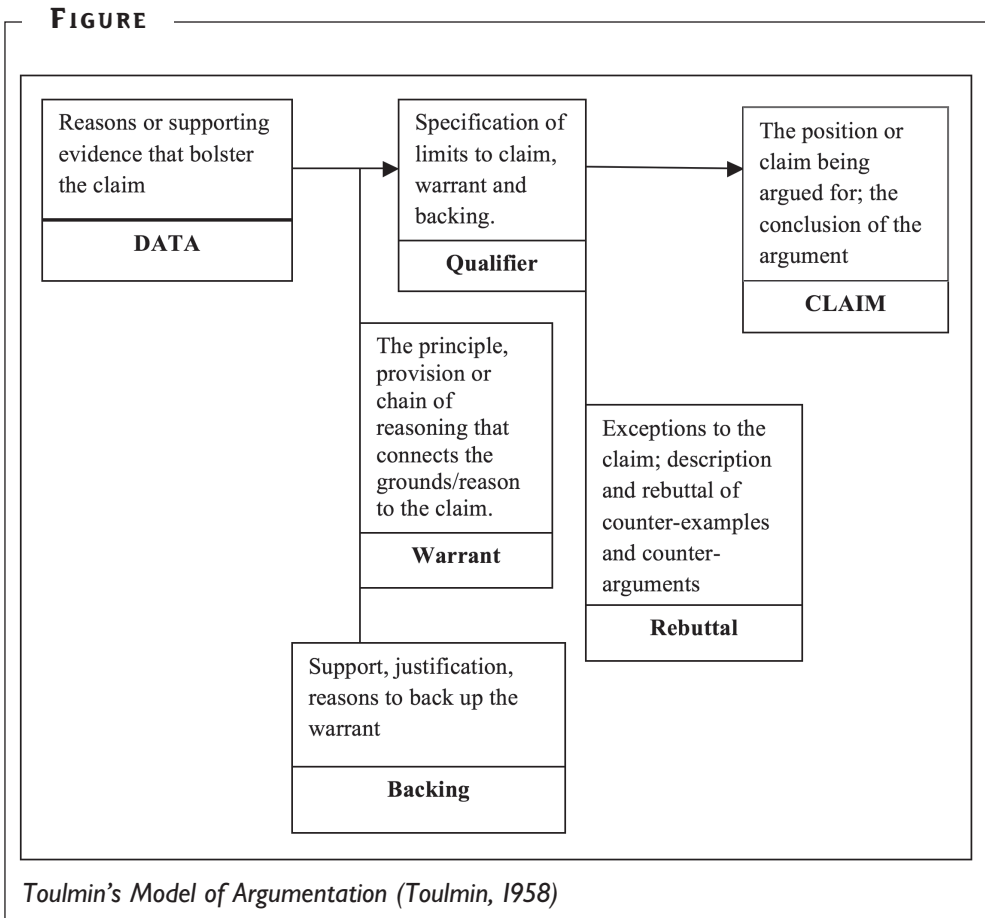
FIGURE

Reasons or supporting evidence that bolster the claim

DATA

Specification of limits to claim, warrant and backing.

Qualifier

The position or claim being argued for; the conclusion of the argument

CLAIM

The principle, provision or chain of reasoning that connects the grounds/reason to the claim.

Warrant

Exceptions to the claim; description and rebuttal of counter-examples and counter-arguments

Rebuttal

Support, justification, reasons to back up the warrant

Backing

Toulmin's Model of Argumentation (Toulmin, 1958)